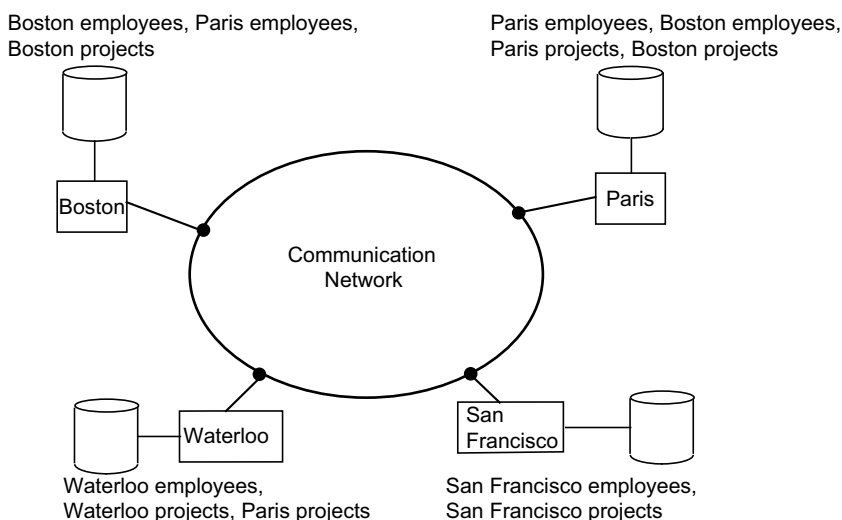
Boston employees, Paris employees, Boston projects

Paris employees, Boston employees, Paris projects, Boston projects

Boston

Paris

Communication Network

Waterloo

San Francisco

Waterloo employees, Waterloo projects, Paris projects

San Francisco employees, San Francisco projects